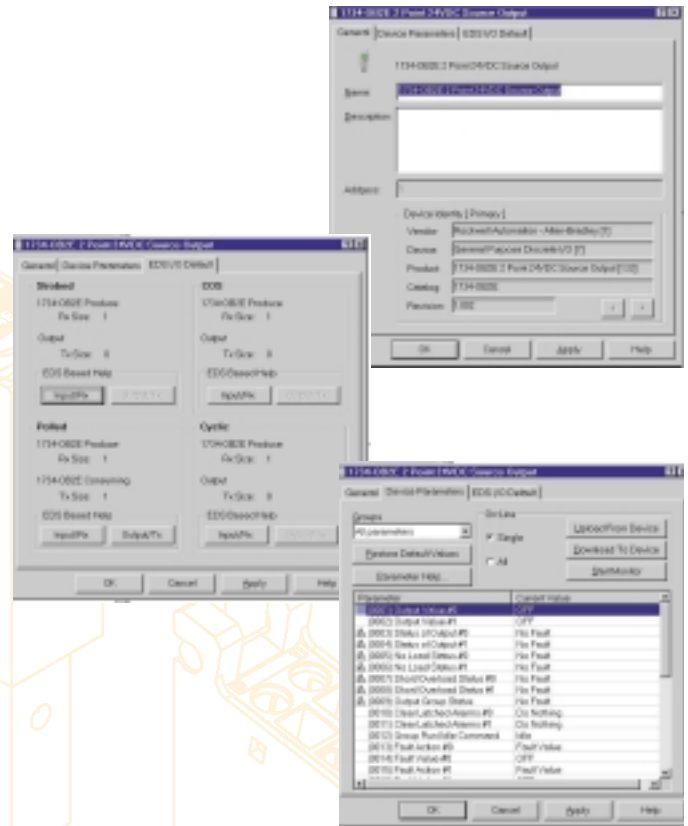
1734-OB2E 2 Point 24VDC Source Output

General | Device Parameters | EDS I/O Default

1734-OB2E 2 Point 24VDC Source Output

Name: 1734-OB2E 2 Point 24VDC Source Output

Description:

Address:

Device Identity [Primary]

Vendor: Rockwell Automation - Allen-Bradley [1]

Device: General Purpose Discrete I/O [7]

Product: 1734-OB2E 2 Point 24VDC Source Output [132]

Catalog: 1734-OB2E

Revision: 1.002

OK | Cancel | Apply | Help

1734-OB2E 2 Point 24VDC Source Output

General | Device Parameters | EDS I/O Default

Strobed
1734-OB2E Produce
Rx Size: 1

Output
Tx Size: 0

EDS Based Help
Input/Rx | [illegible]

COS
1734-OB2E Produce
Rx Size: 1

Output
Tx Size: 0

EDS Based Help
Input/Rx | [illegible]

Polled
1734-OB2E Produce
Rx Size: 1

1734-OB2E Consuming
Tx Size: 1

EDS Based Help
Input/Rx | Output/Tx

Cyclic
1734-OB2E Produce
Rx Size: 1

Output
Tx Size: 0

EDS Based Help
Input/Rx | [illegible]

OK | Cancel | Apply | Help

1734-OB2E 2 Point 24VDC Source Output

General | Device Parameters | EDS I/O Default

Groups
All parameters

Restore Default Values

Parameter Help

On-Line
Single
All

Upload From Device
Download To Device
Start Monitor

| Parameter | Current Value |
|---|---|
| [0001] Output Value #0 | OFF |
| [0002] Output Value #1 | OFF |
| [0003] Status of Output #0 | No Fault |
| [0004] Status of Output #1 | No Fault |
| [0005] No Load Status #0 | No Fault |
| [0006] No Load Status #1 | No Fault |
| [0007] Short/Overload Status #0 | No Fault |
| [0008] Short/Overload Status #1 | No Fault |
| [0009] Output Group Status | No Fault |
| [0010] Clear Latched Alarms #0 | Do Nothing |
| [0011] Clear Latched Alarms #1 | Do Nothing |
| [0012] Group Run/Idle Command | Idle |
| [0013] Fault Action #0 | Fault Value |
| [0014] Fault Value #0 | OFF |
| [0015] Fault Action #1 | Fault Value |

OK | Cancel | Apply | Help